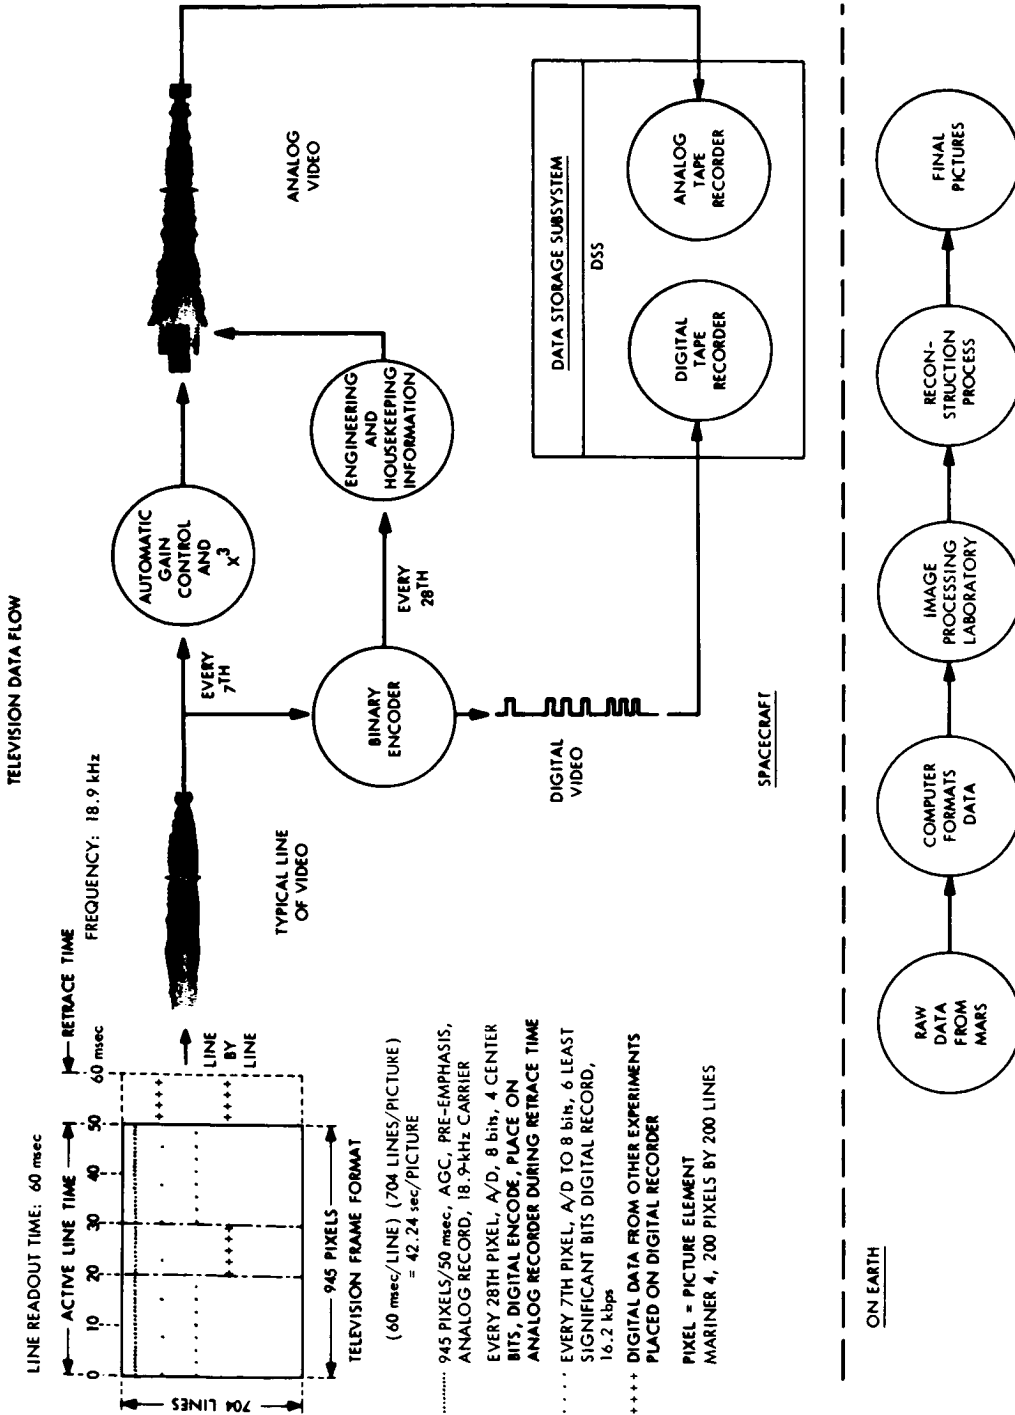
TELEVISION DATA FLOW

LINE READOUT TIME: 60 msec

ACTIVE LINE TIME

RETRACE TIME

FREQUENCY: 18.9 kHz

0 10 20 30 40 50 60 msec

704 LINES

LINE BY LINE

945 PIXELS

TELEVISION FRAME FORMAT

(60 msec/LINE) (704 LINES/PICTURE) = 42.24 sec/PICTURE

945 PIXELS/50 msec, AGC, PRE-EMPHASIS, ANALOG RECORD, 18.9-kHz CARRIER

EVERY 28TH PIXEL, A/D, 8 bits, 4 CENTER BITS, DIGITAL ENCODE, PLACE ON ANALOG RECORDER DURING RETRACE TIME

EVERY 7TH PIXEL, A/D TO 8 bits, 6 LEAST SIGNIFICANT BITS DIGITAL RECORD, 16.2 kbps

++++ DIGITAL DATA FROM OTHER EXPERIMENTS PLACED ON DIGITAL RECORDER

PIXEL = PICTURE ELEMENT
MARINER 4, 200 PIXELS BY 200 LINES

TYPICAL LINE OF VIDEO

EVERY 7TH

AUTOMATIC GAIN CONTROL AND $X^3$

BINARY ENCODER

EVERY 28TH

ENGINEERING AND HOUSEKEEPING INFORMATION

ANALOG VIDEO

DIGITAL VIDEO

DATA STORAGE SUBSYSTEM

DSS

DIGITAL TAPE RECORDER

ANALOG TAPE RECORDER

SPACECRAFT

ON EARTH

RAW DATA FROM MARS

COMPUTER FORMATS DATA

IMAGE PROCESSING LABORATORY

RECON-STRUCTION PROCESS

FINAL PICTURES